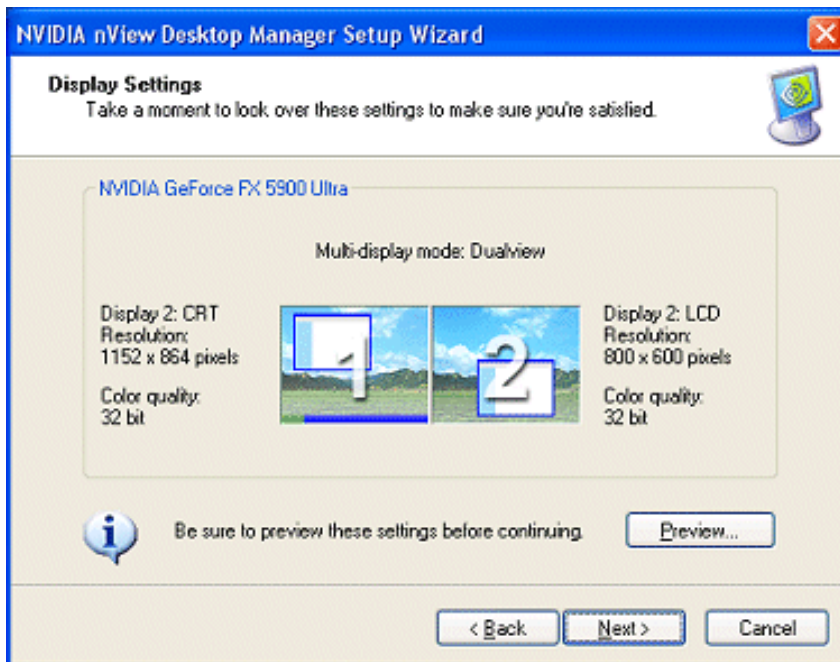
NVIDIA nView Desktop Manager Setup Wizard

Display Settings
Take a moment to look over these settings to make sure you're satisfied.

NVIDIA GeForce FX 5900 Ultra

Multi-display mode: Dualview

Display 2: CRT
Resolution:
1152 x 864 pixels

Color quality:
32 bit

1

2

Display 2: LCD
Resolution:
800 x 600 pixels

Color quality:
32 bit

Be sure to preview these settings before continuing.

Preview...

< Back

Next >

Cancel